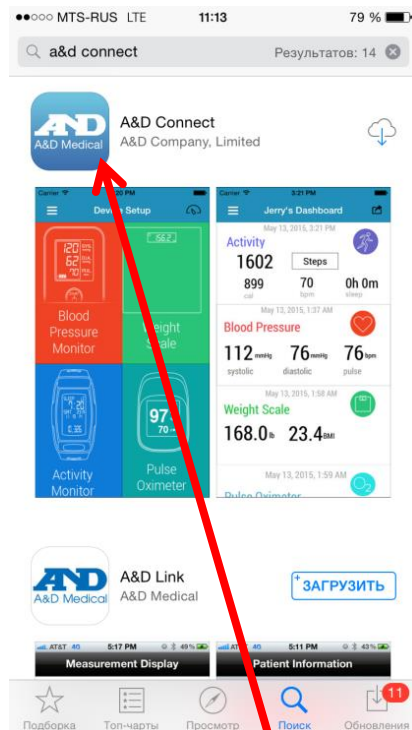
●●○○○ MTS-RUS LTE 11:13 79 %

a&d connect Результатов: 14

A&D Medical

A&D Connect
A&D Company, Limited

Carrier 3:20 PM
Device Setup

120
62
70

Blood Pressure Monitor

56.2

Weight Scale

Activity Monitor

97
70

Pulse Oximeter

Carrier 3:21 PM
Jerry's Dashboard

May 13, 2015, 3:21 PM
Activity
1602 Steps
899 cal
70 bpm
0h 0m sleep

May 13, 2015, 1:37 AM
Blood Pressure
112 mmHg systolic
76 mmHg diastolic
76 bpm pulse

May 13, 2015, 1:58 AM
Weight Scale
168.0 lb
23.4 BMI

May 13, 2015
Pulse Oximeter

A&D Medical

A&D Link
A&D Medical

ЗАГРУЗИТЬ

AT&T 4G 5:17 PM 49%
Measurement Display

AT&T 4G 5:11 PM 43%
Patient Information

Подборка Топ-чарты Просмотр Поиск Обновления 11